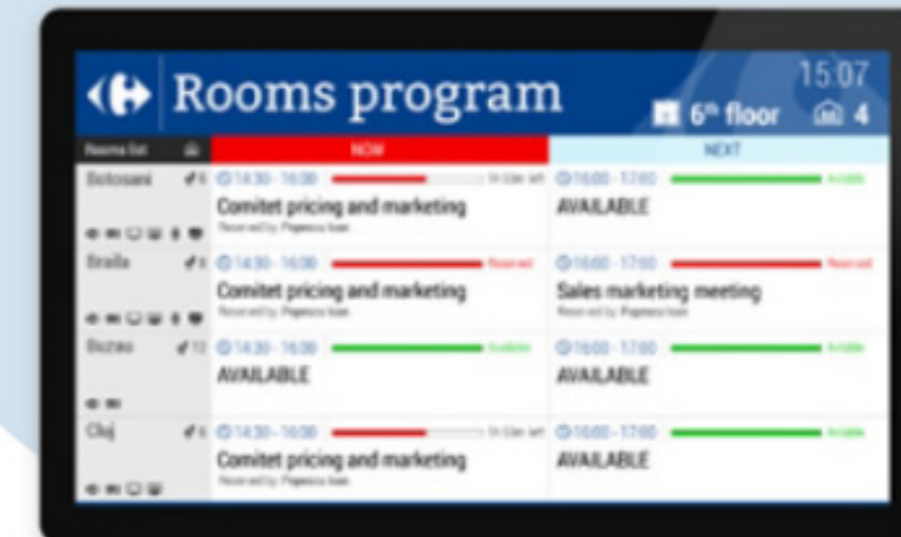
Rooms program

15:07

6th floor 4

| Rooms list | | NOW | NEXT |
|---|---|---|---|
| Botosani | 6 | 14:30 - 16:00 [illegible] Comitet pricing and marketing Reserved by: Popescu Ioan | 16:00 - 17:00 Available AVAILABLE |
| Braila | 8 | 14:30 - 16:00 Reserved Comitet pricing and marketing Reserved by: Popescu Ioan | 16:00 - 17:00 Reserved Sales marketing meeting Reserved by: Popescu Ioan |
| Buzau | 12 | 14:30 - 16:00 Available AVAILABLE | 16:00 - 17:00 Available AVAILABLE |
| Cluj | 6 | 14:30 - 16:00 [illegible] Comitet pricing and marketing Reserved by: Popescu Ioan | 16:00 - 17:00 Available AVAILABLE |